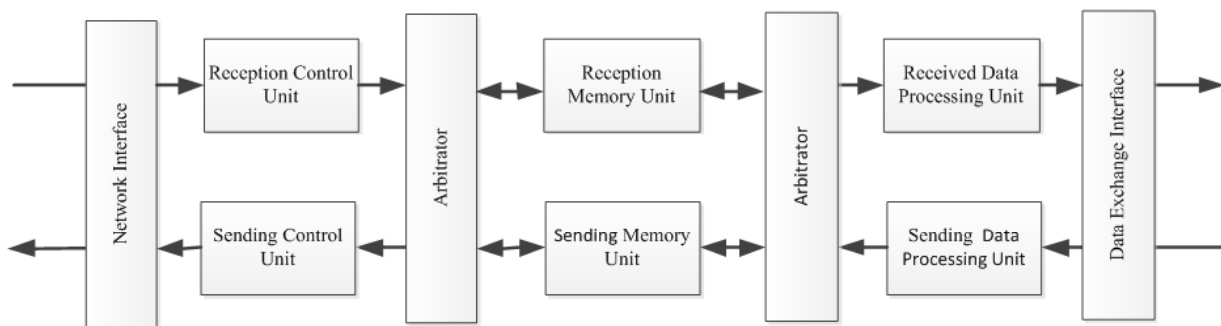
Network Interface

Reception Control Unit

Sending Control Unit

Arbitrator

Reception Memory Unit

Sending Memory Unit

Arbitrator

Received Data Processing Unit

Sending Data Processing Unit

Data Exchange Interface